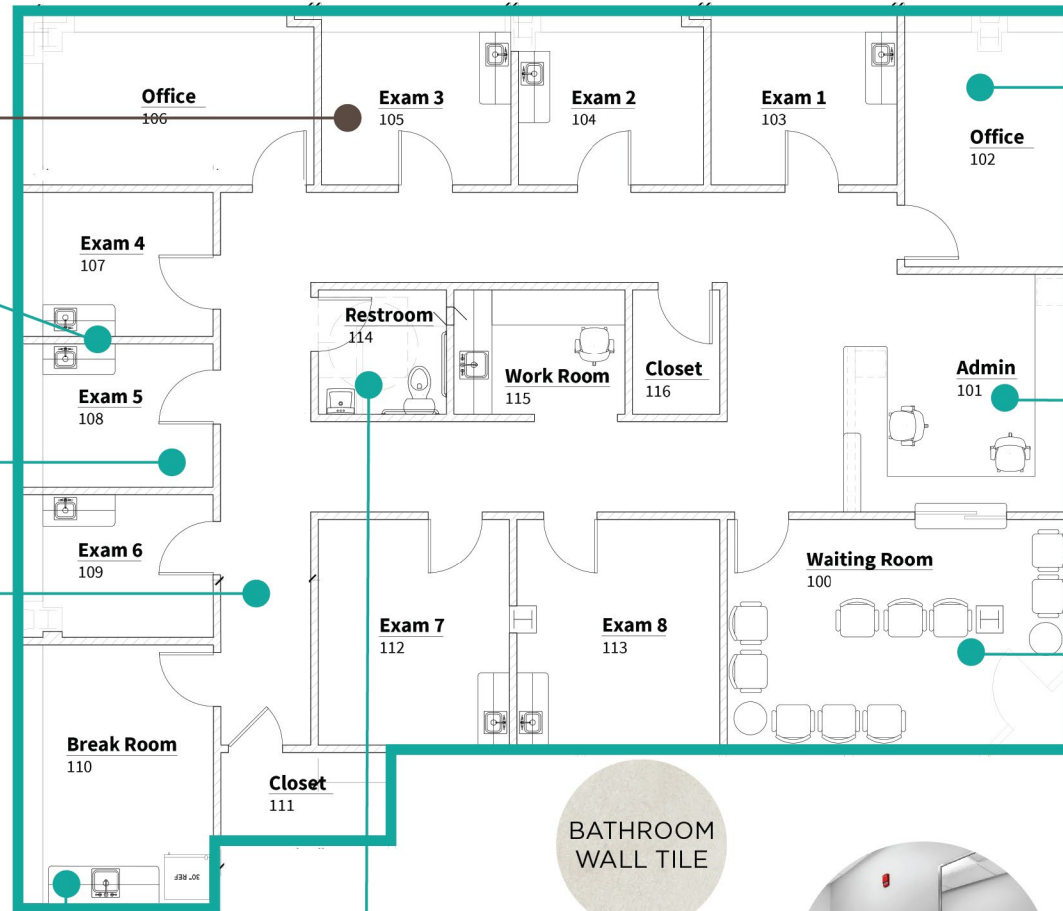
Office
106

Exam 3
105

Exam 2
104

Exam 1
103

Office
102

Exam 4
107

Restroom
114

Work Room
115

Closet
116

Admin
101

Exam 5
108

Exam 6
109

Waiting Room
100

Exam 7
112

Exam 8
113

Break Room
110

Closet
111

30" REF

BATHROOM WALL TILE